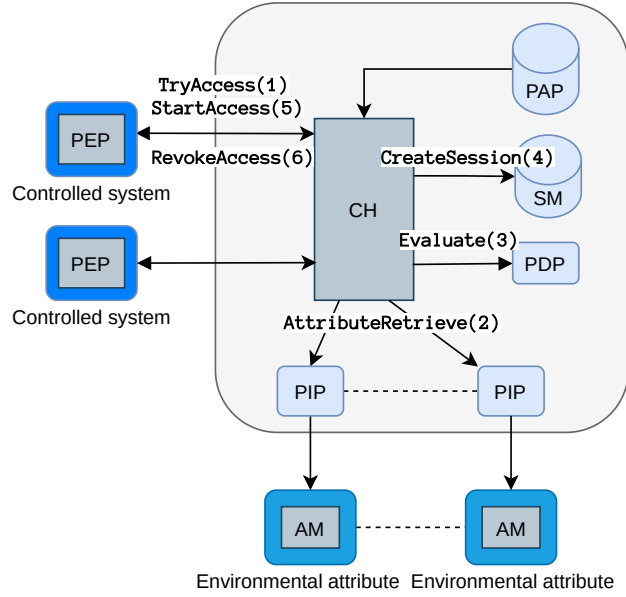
TryAccess(1)
StartAccess(5)
PEP
RevokeAccess(6)
Controlled system
PEP
Controlled system
PAP
CreateSession(4)
SM
CH
Evaluate(3)
PDP
AttributeRetrieve(2)
PIP
PIP
AM
AM
Environmental attribute
Environmental attribute